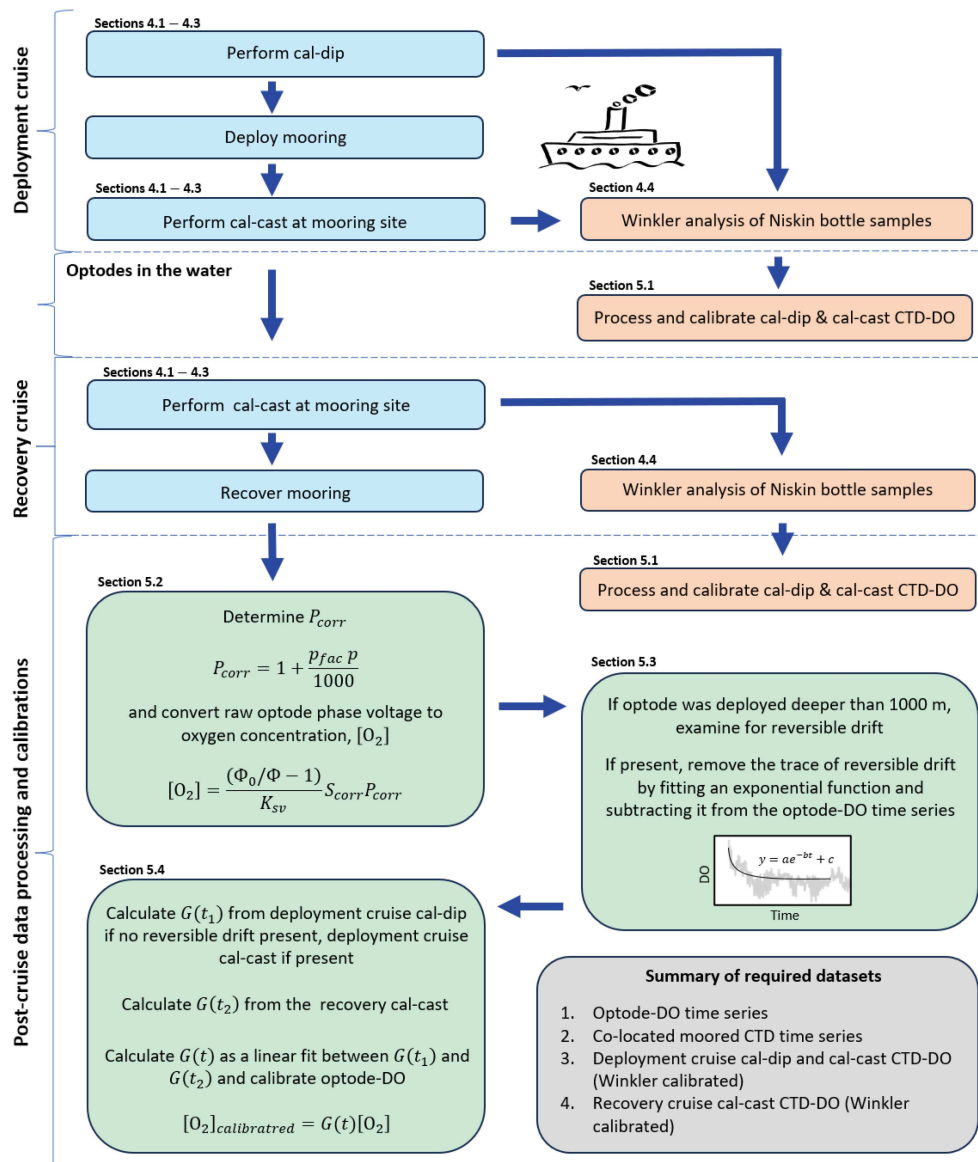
Deployment cruise

Sections 4.1 – 4.3

Perform cal-dip

Deploy mooring

Sections 4.1 – 4.3

Perform cal-cast at mooring site

Section 4.4

Winkler analysis of Niskin bottle samples

Optodes in the water

Section 5.1

Process and calibrate cal-dip & cal-cast CTD-DO

Recovery cruise

Sections 4.1 – 4.3

Perform cal-cast at mooring site

Recover mooring

Section 4.4

Winkler analysis of Niskin bottle samples

Post-cruise data processing and calibrations

Section 5.1

Process and calibrate cal-dip & cal-cast CTD-DO

Section 5.2

Determine $P_{corr}$

$P_{corr} = 1 + \frac{p_{fac}\,p}{1000}$

and convert raw optode phase voltage to oxygen concentration, $[O_2]$

$[O_2] = \frac{(\Phi_0/\Phi - 1)}{K_{sv}} S_{corr} P_{corr}$

Section 5.3

If optode was deployed deeper than 1000 m, examine for reversible drift

If present, remove the trace of reversible drift by fitting an exponential function and subtracting it from the optode-DO time series

$y = ae^{-bt} + c$

DO

Time

Section 5.4

Calculate $G(t_1)$ from deployment cruise cal-dip if no reversible drift present, deployment cruise cal-cast if present

Calculate $G(t_2)$ from the recovery cal-cast

Calculate $G(t)$ as a linear fit between $G(t_1)$ and $G(t_2)$ and calibrate optode-DO

$[O_2]_{calibratred} = G(t)[O_2]$

Summary of required datasets

1. Optode-DO time series
2. Co-located moored CTD time series
3. Deployment cruise cal-dip and cal-cast CTD-DO (Winkler calibrated)
4. Recovery cruise cal-cast CTD-DO (Winkler calibrated)